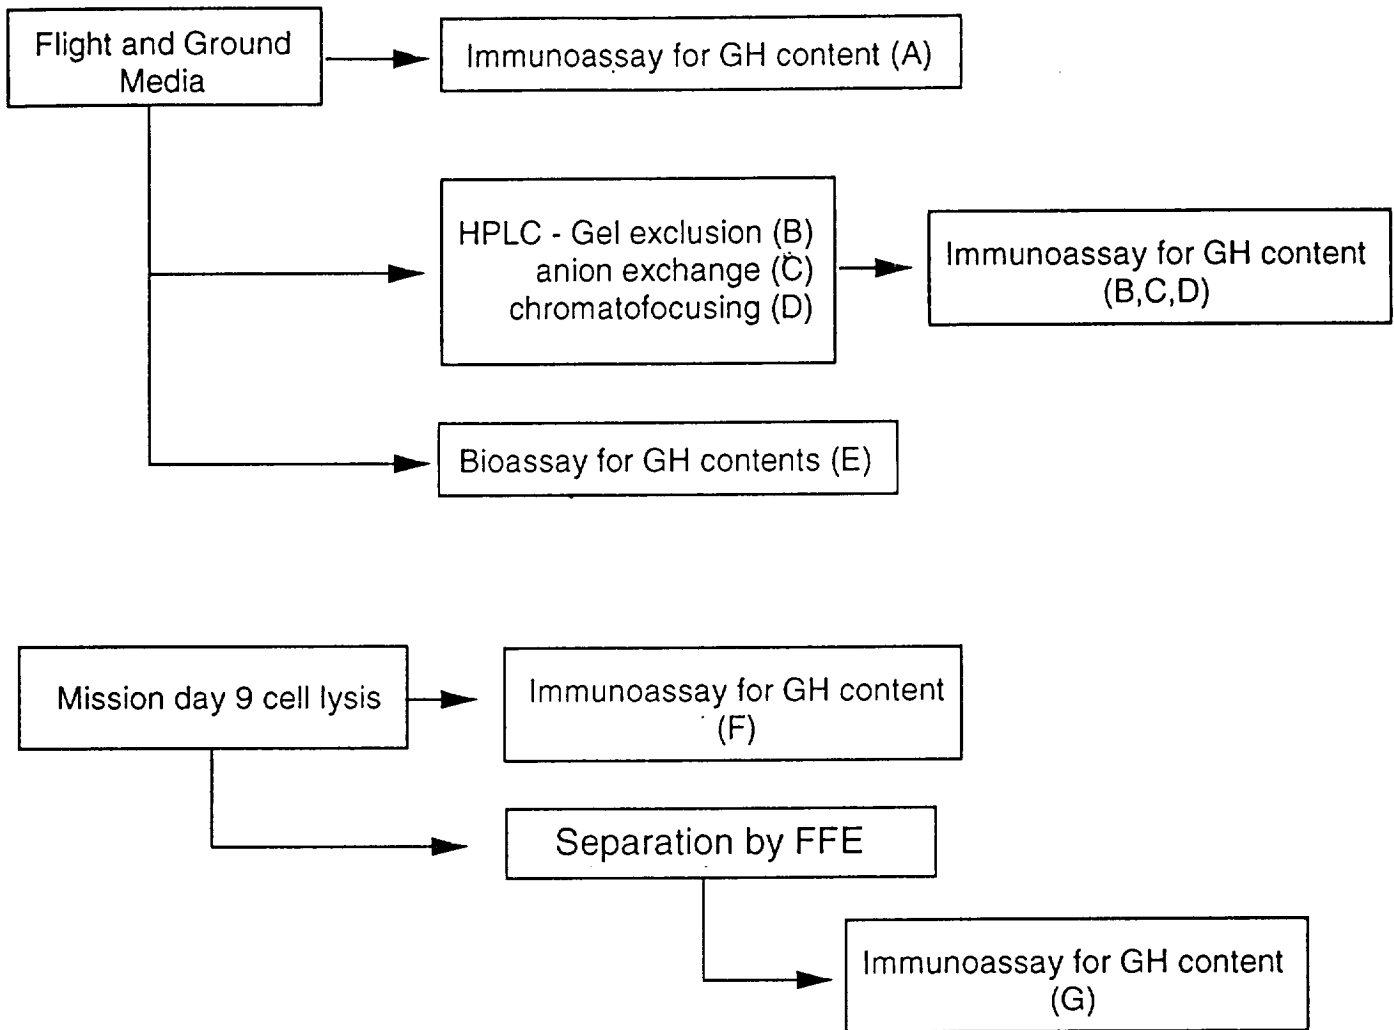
Flight and Ground Media

Immunoassay for GH content (A)

HPLC - Gel exclusion (B)
anion exchange (C)
chromatofocusing (D)

Immunoassay for GH content (B,C,D)

Bioassay for GH contents (E)

Mission day 9 cell lysis

Immunoassay for GH content (F)

Separation by FFE

Immunoassay for GH content (G)